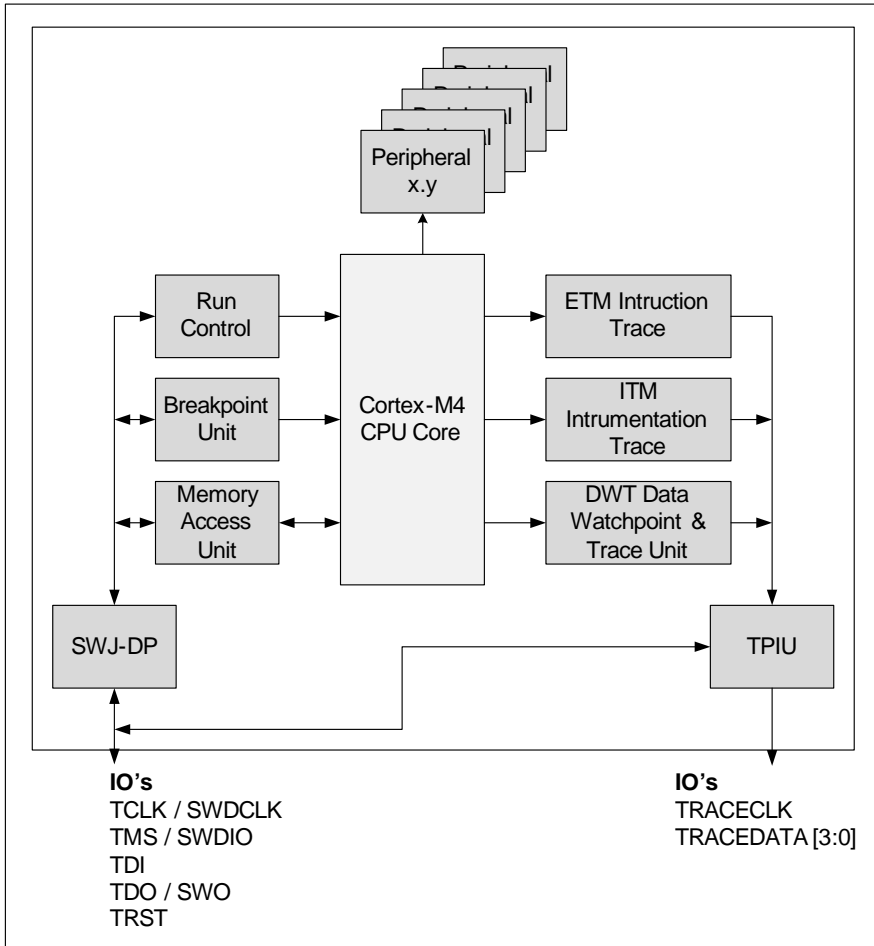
Peripheral x.y

Run Control

Breakpoint Unit

Memory Access Unit

Cortex-M4 CPU Core

ETM Intruction Trace

ITM Intrumentation Trace

DWT Data Watchpoint & Trace Unit

SWJ-DP

TPIU

IO's
TCLK / SWDCLK
TMS / SWDIO
TDI
TDO / SWO
TRST

IO's
TRACECLK
TRACEDATA [3:0]